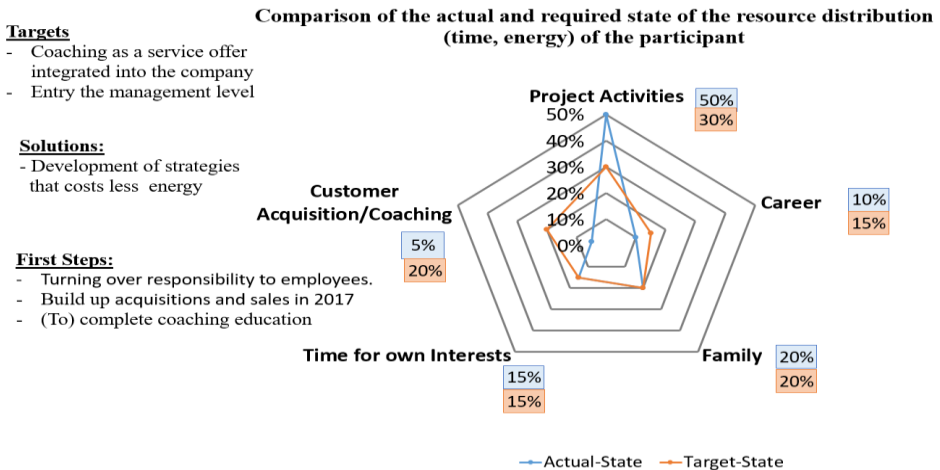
Comparison of the actual and required state of the resource distribution (time, energy) of the participant

Targets
- Coaching as a service offer integrated into the company
- Entry the management level

Solutions:
- Development of strategies that costs less energy

First Steps:
- Turning over responsibility to employees.
- Build up acquisitions and sales in 2017
- (To) complete coaching education

Project Activities
50%
30%

50%
40%
30%
20%
10%
0%

Career
10%
15%

Family
20%
20%

Time for own Interests
15%
15%

Customer Acquisition/Coaching
5%
20%

Actual-State
Target-State